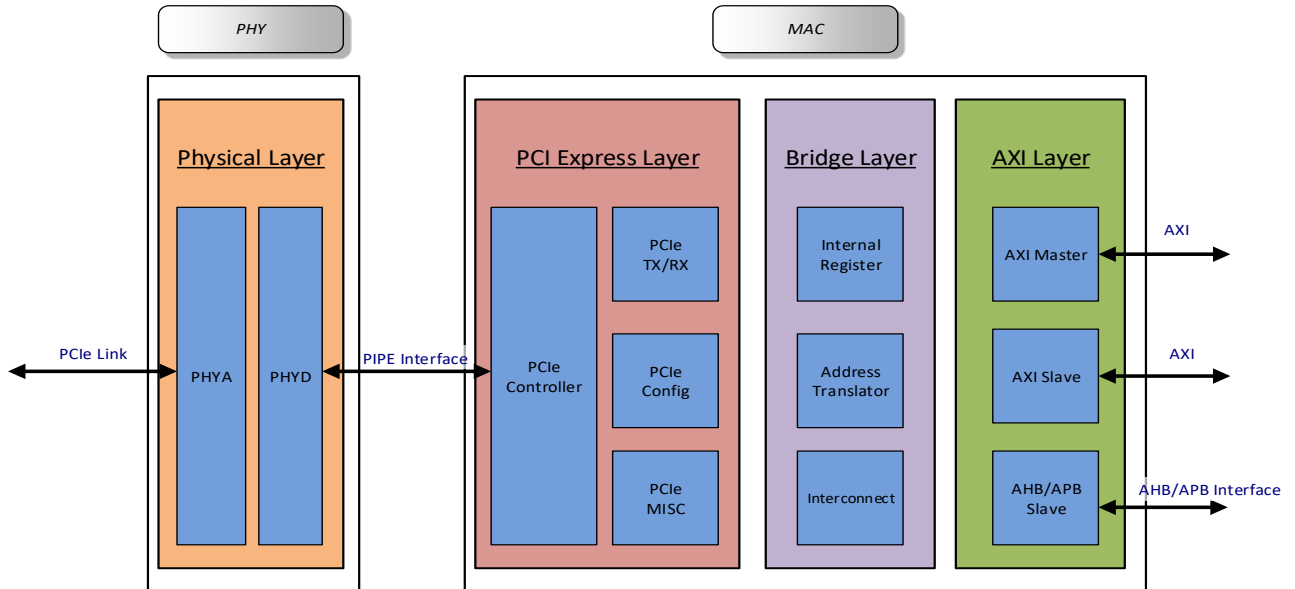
PHY

MAC

Physical Layer

PHYA

PHYD

PCIe Link

PIPE Interface

PCI Express Layer

PCIe Controller

PCIe TX/RX

PCIe Config

PCIe MISC

Bridge Layer

Internal Register

Address Translator

Interconnect

AXI Layer

AXI Master

AXI Slave

AHB/APB Slave

AXI

AXI

AHB/APB Interface